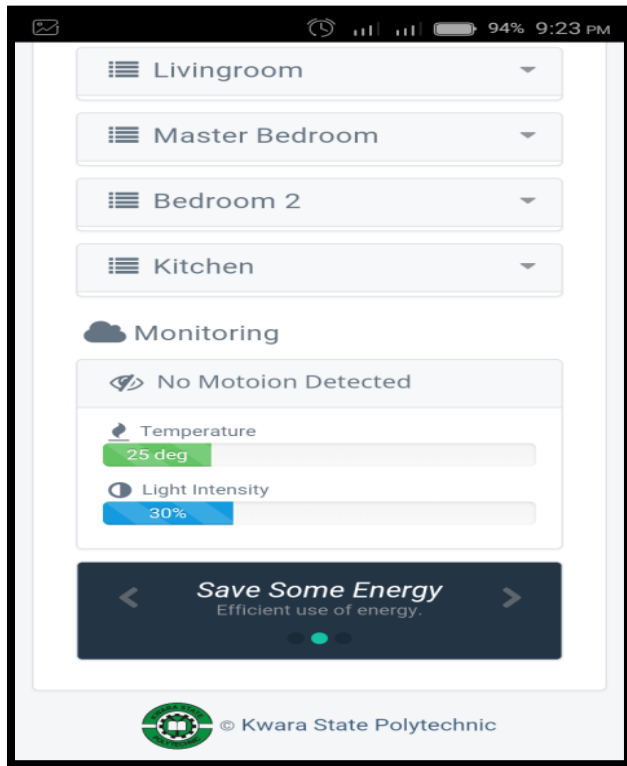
94% 9:23 PM

Livingroom

Master Bedroom

Bedroom 2

Kitchen

Monitoring

No Motoion Detected

Temperature

25 deg

Light Intensity

30%

Save Some Energy
Efficient use of energy.

KWARA STATE POLYTECHNIC

© Kwara State Polytechnic